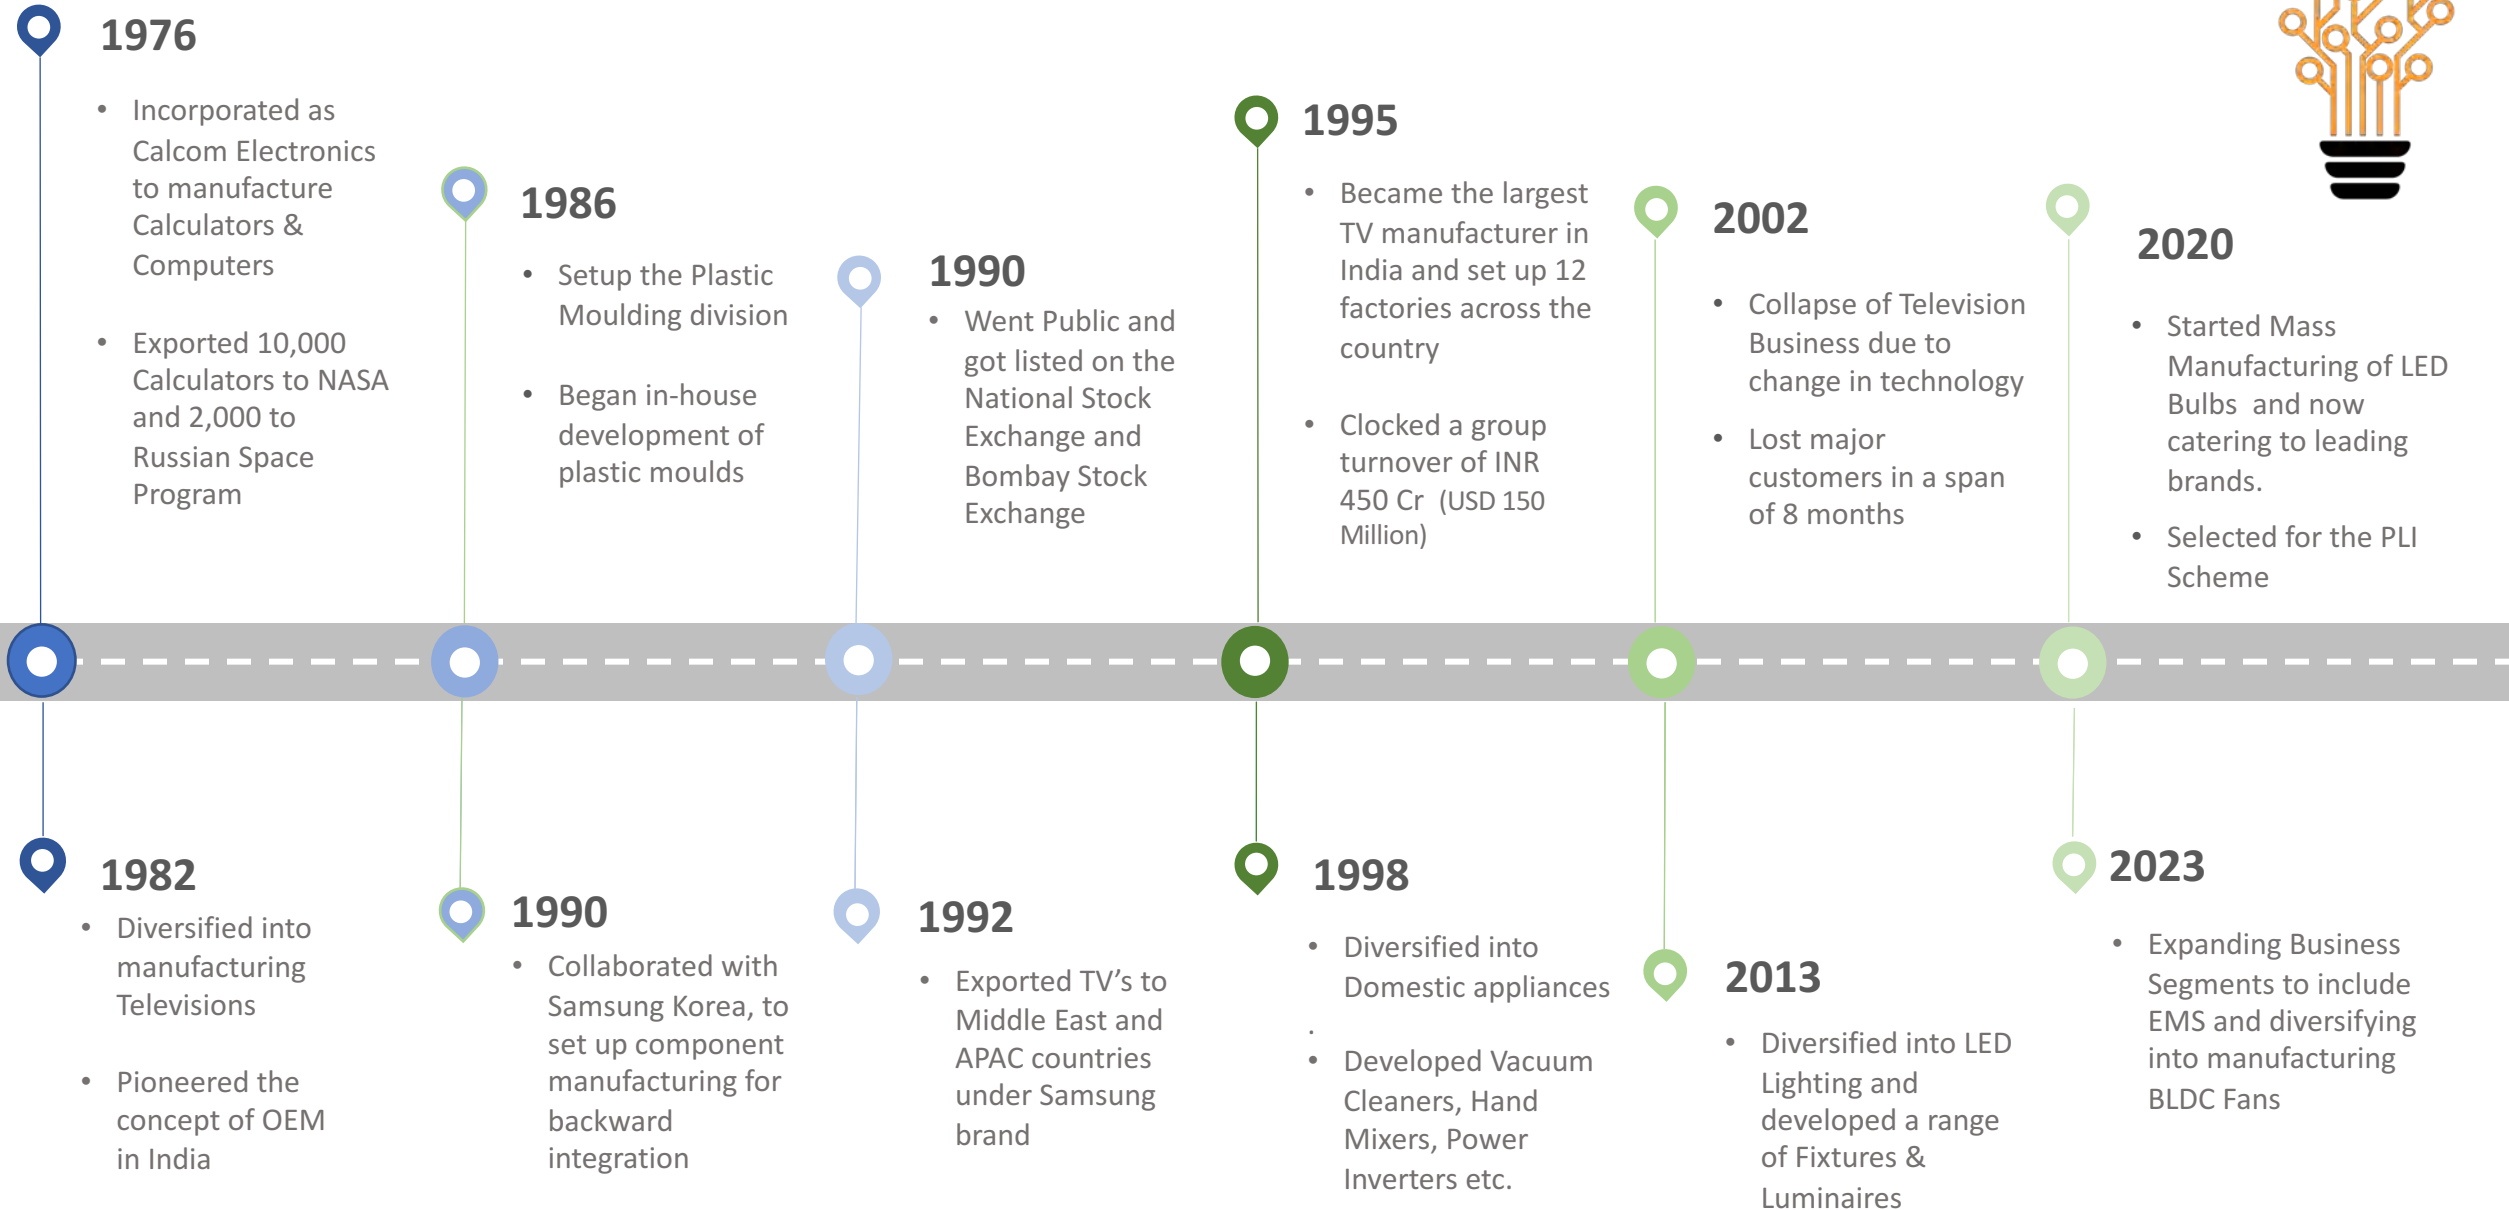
1976

• Incorporated as Calcom Electronics to manufacture Calculators & Computers

• Exported 10,000 Calculators to NASA and 2,000 to Russian Space Program

1986

• Setup the Plastic Moulding division

• Began in-house development of plastic moulds

1990

• Went Public and got listed on the National Stock Exchange and Bombay Stock Exchange

1995

• Became the largest TV manufacturer in India and set up 12 factories across the country

• Clocked a group turnover of INR 450 Cr (USD 150 Million)

2002

• Collapse of Television Business due to change in technology

• Lost major customers in a span of 8 months

2020

• Started Mass Manufacturing of LED Bulbs and now catering to leading brands.

• Selected for the PLI Scheme

1982

• Diversified into manufacturing Televisions

• Pioneered the concept of OEM in India

1990

• Collaborated with Samsung Korea, to set up component manufacturing for backward integration

1992

• Exported TV's to Middle East and APAC countries under Samsung brand

1998

• Diversified into Domestic appliances

.

• Developed Vacuum Cleaners, Hand Mixers, Power Inverters etc.

2013

• Diversified into LED Lighting and developed a range of Fixtures & Luminaires

2023

• Expanding Business Segments to include EMS and diversifying into manufacturing BLDC Fans